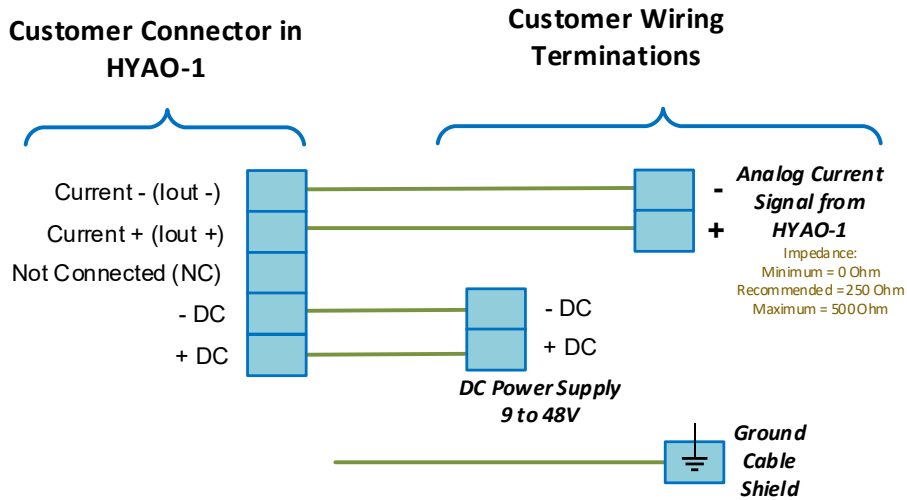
Customer Connector in HYAO-1

Customer Wiring Terminations

Current - (Iout -)
Current + (Iout +)
Not Connected (NC)
- DC
+ DC

-
+
Analog Current Signal from HYAO-1
Impedance:
Minimum = 0 Ohm
Recommended = 250 Ohm
Maximum = 500 Ohm

- DC
+ DC
DC Power Supply
9 to 48V

Ground Cable Shield